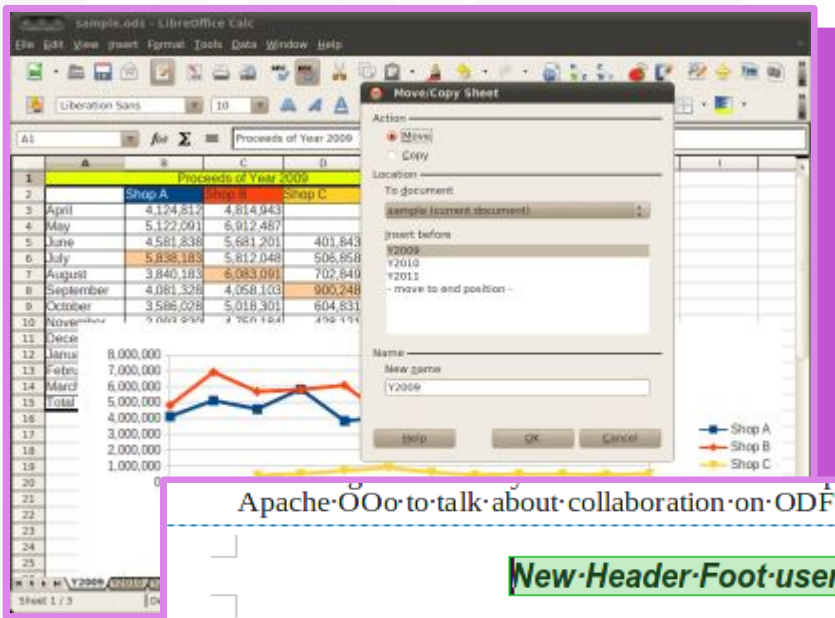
sample.ods - LibreOffice Calc

File Edit View Insert Format Tools Data Window Help

Liberation Sans 10

A1 Proceeds of Year 2009

| | A | B | C | D |
|---|---|---|---|---|
| 1 | Proceeds of Year 2009 | | | |
| 2 | | Shop A | Shop B | Shop C |
| 3 | April | 4,124,812 | 4,814,943 | |
| 4 | May | 5,122,091 | 6,912,487 | |
| 5 | June | 4,581,838 | 5,681,201 | 401,843 |
| 6 | July | 5,838,183 | 5,812,048 | 506,858 |
| 7 | August | 3,840,183 | 6,083,091 | 702,849 |
| 8 | September | 4,081,328 | 4,058,103 | 900,248 |
| 9 | October | 3,586,028 | 5,018,301 | 604,831 |
| 10 | November | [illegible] | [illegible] | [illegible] |
| 11 | Dece | | | |
| 12 | Janu | | | |
| 13 | Febru | | | |
| 14 | March | | | |
| 15 | Total | | | |

8,000,000
7,000,000
6,000,000
5,000,000
4,000,000
3,000,000
2,000,000
1,000,000
0

Shop A
Shop B
Shop C

Move/Copy Sheet
Action
Move
Copy
Location
To document
sample (current document)
Insert before
Y2009
Y2010
Y2011
- move to end position -
Name
New name
Y2009
Help OK Cancel

Y2009
Sheet 1 / 3

Apache·OOo·to·talk·about·collaboration·on·ODF

New·Header·Foot·user